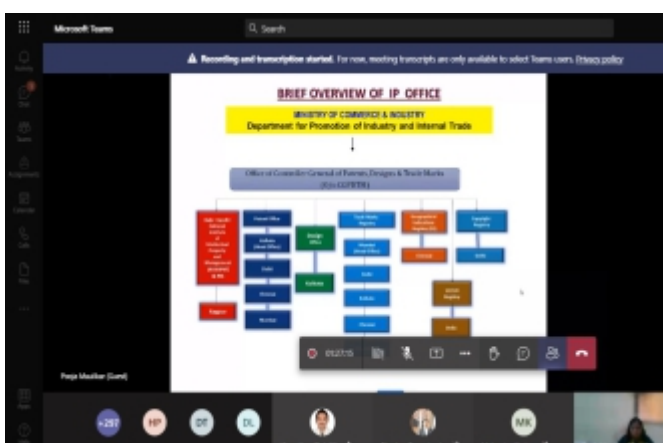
Microsoft Teams

Search

Recording and transcription started. For now, meeting transcripts are only available to select Teams users. Privacy policy

BRIEF OVERVIEW OF IP OFFICE

MINISTRY OF COMMERCE & INDUSTRY
Department for Promotion of Industry and Internal Trade

Office of Controller General of Patents, Designs & Trade Marks (O/o CGPDTM)

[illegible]

Patent Office

Kolkata (Head Office)

Delhi

Chennai

Mumbai

Design Office

Kolkata

Trade Marks Registry

Mumbai (Head Office)

Delhi

Kolkata

Chennai

Geographical Indications Registry (GI)

Chennai

Copyright Registry

Delhi

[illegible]

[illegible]

Nagpur

Pooja Maulikar (Guest)

01:27:15

+287 HP DT DL MK